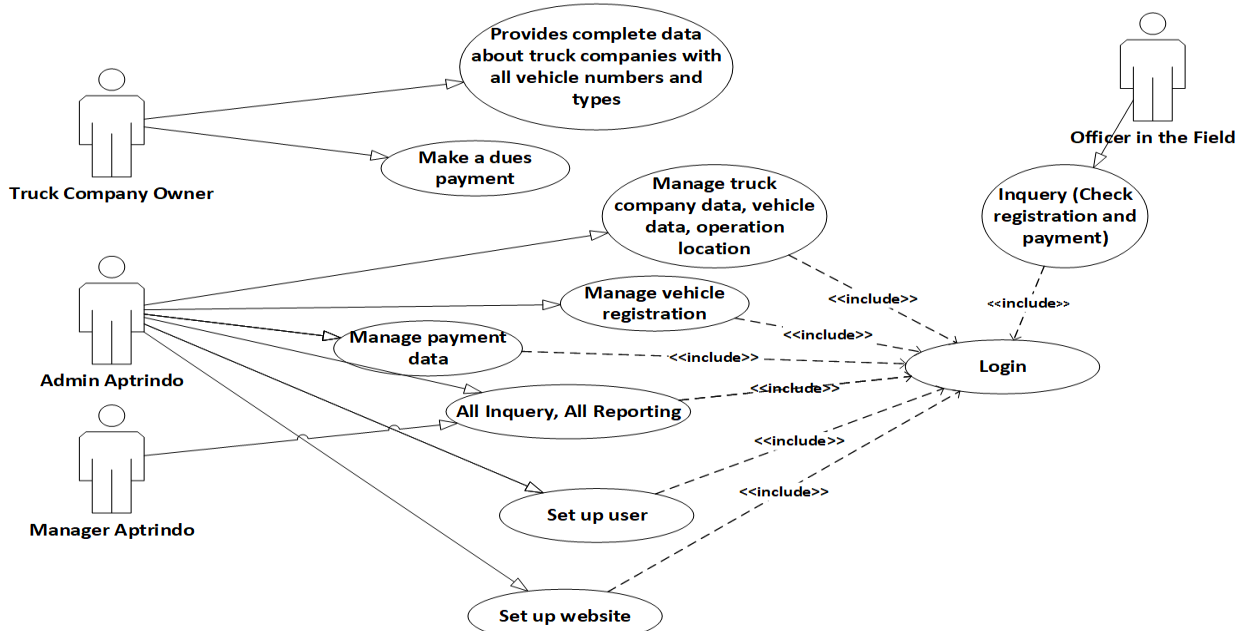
Truck Company Owner

Provides complete data about truck companies with all vehicle numbers and types

Make a dues payment

Officer in the Field

Inquery (Check registration and payment)

Manage truck company data, vehicle data, operation location

Admin Aptrindo

Manage vehicle registration

Manage payment data

<<include>>

<<include>>

<<include>>

<<include>>

Login

<<include>>

All Inquery, All Reporting

Manager Aptrindo

<<include>>

<<include>>

Set up user

Set up website